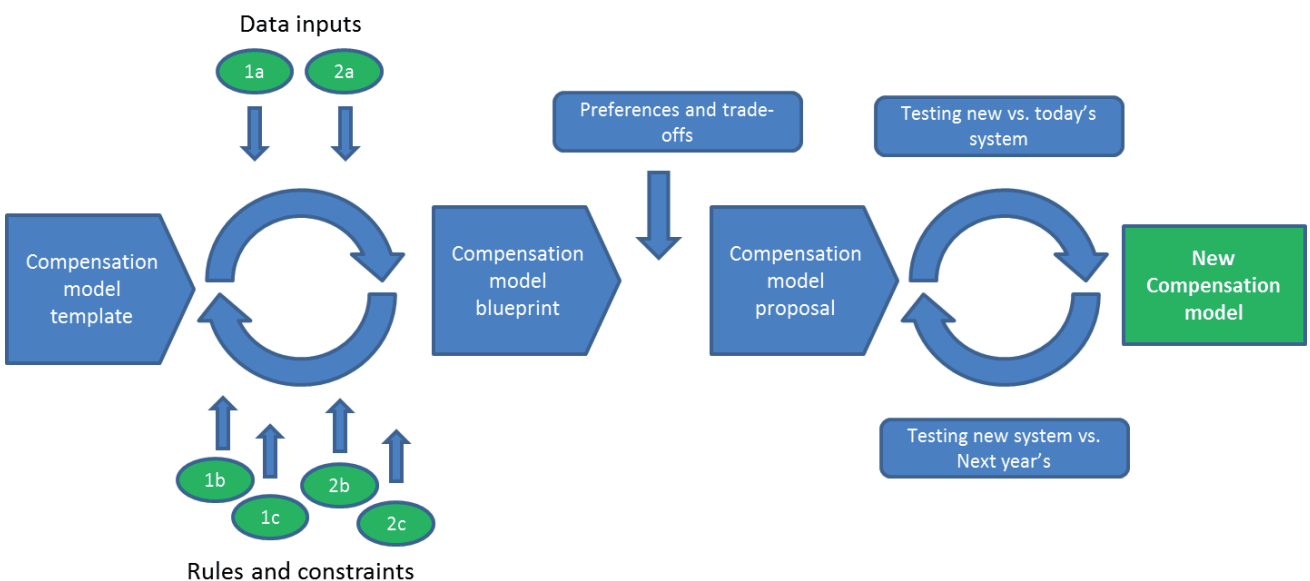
Data inputs

1a

2a

Compensation model template

Compensation model blueprint

Preferences and trade-offs

Compensation model proposal

Testing new vs. today's system

New Compensation model

Testing new system vs. Next year's

1b

1c

2b

2c

Rules and constraints